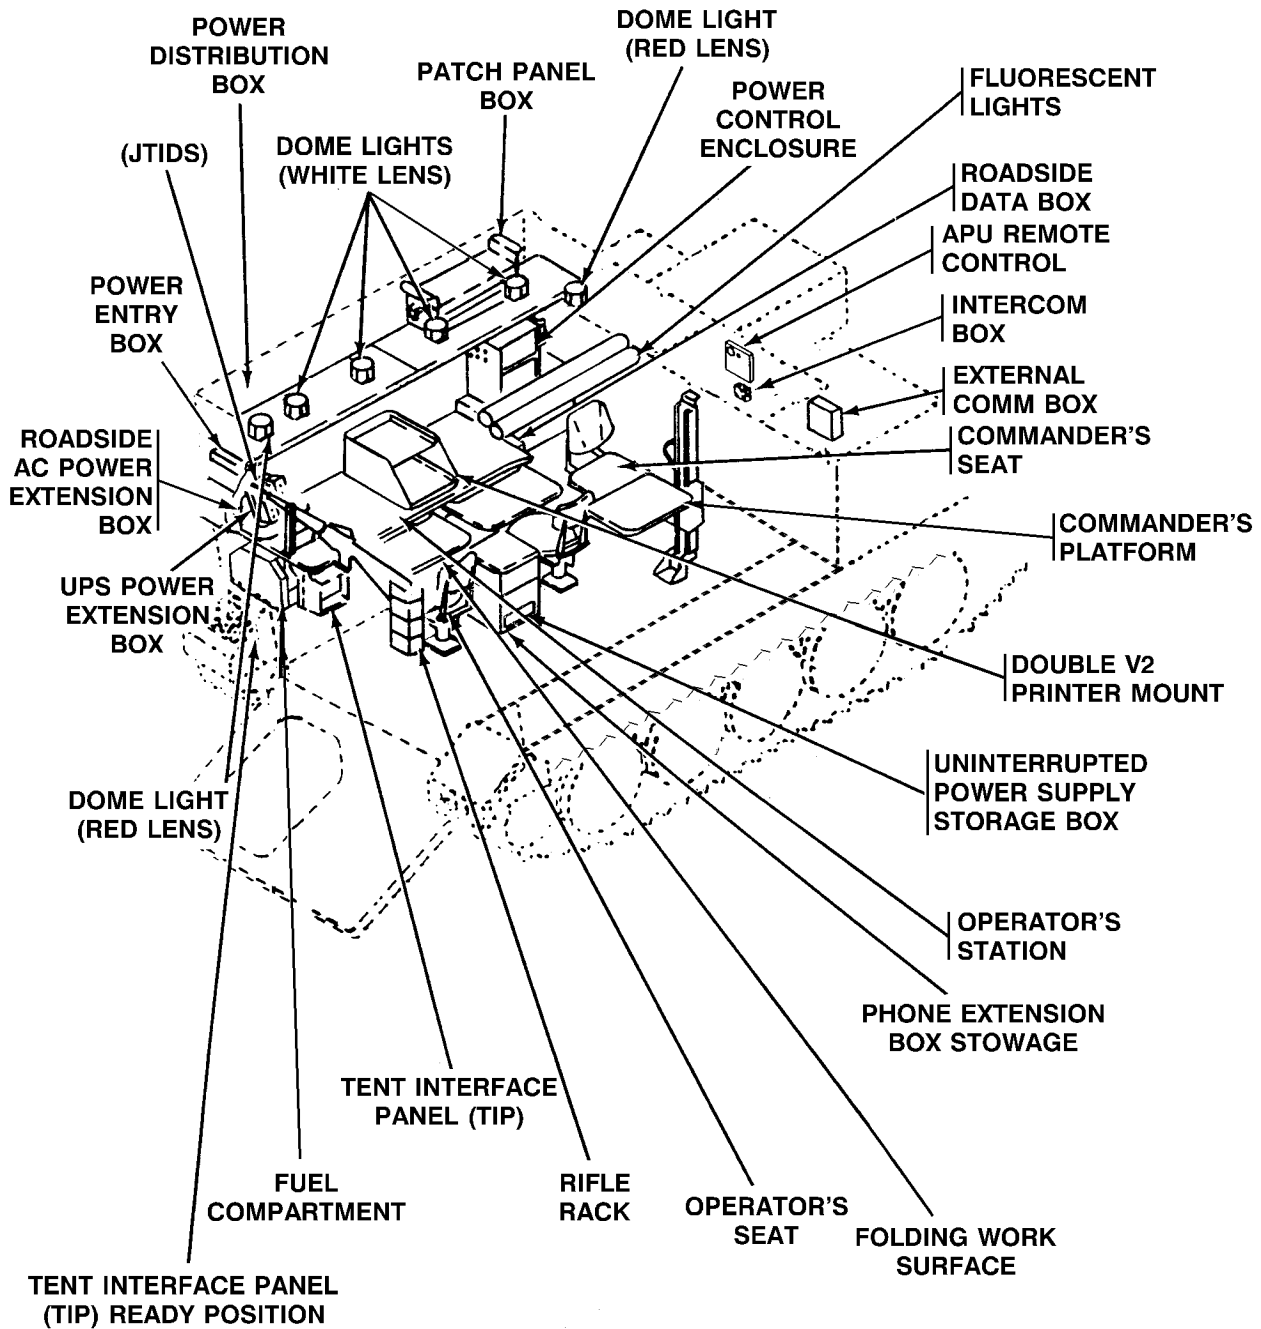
POWER DISTRIBUTION BOX

DOME LIGHT (RED LENS)

PATCH PANEL BOX

POWER CONTROL ENCLOSURE

FLUORESCENT LIGHTS

(JTIDS)

DOME LIGHTS (WHITE LENS)

ROADSIDE DATA BOX

APU REMOTE CONTROL

POWER ENTRY BOX

INTERCOM BOX

EXTERNAL COMM BOX

ROADSIDE AC POWER EXTENSION BOX

COMMANDER'S SEAT

COMMANDER'S PLATFORM

UPS POWER EXTENSION BOX

DOUBLE V2 PRINTER MOUNT

UNINTERRUPTED POWER SUPPLY STORAGE BOX

DOME LIGHT (RED LENS)

OPERATOR'S STATION

PHONE EXTENSION BOX STOWAGE

TENT INTERFACE PANEL (TIP)

FUEL COMPARTMENT

RIFLE RACK

OPERATOR'S SEAT

FOLDING WORK SURFACE

TENT INTERFACE PANEL (TIP) READY POSITION